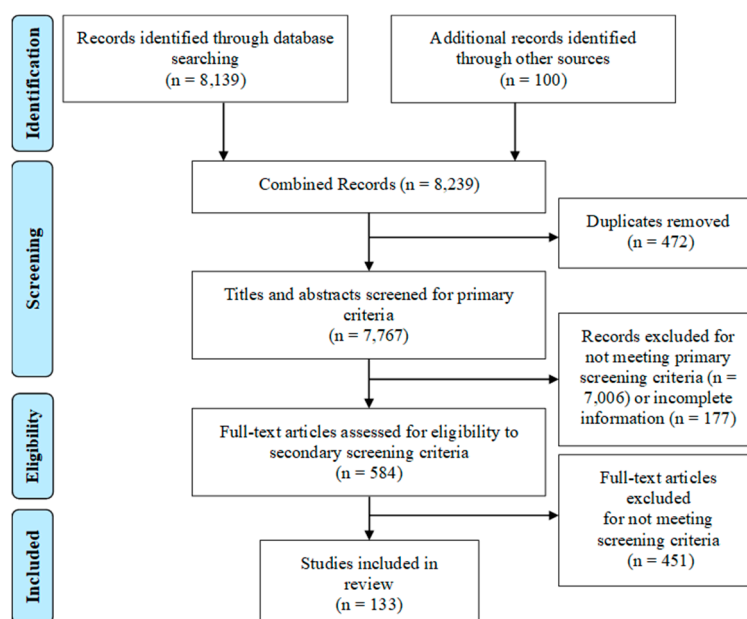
Identification

Records identified through database searching (n = 8,139)

Additional records identified through other sources (n = 100)

Screening

Combined Records (n = 8,239)

Duplicates removed (n = 472)

Titles and abstracts screened for primary criteria (n = 7,767)

Records excluded for not meeting primary screening criteria (n = 7,006) or incomplete information (n = 177)

Eligibility

Full-text articles assessed for eligibility to secondary screening criteria (n = 584)

Full-text articles excluded for not meeting screening criteria (n = 451)

Included

Studies included in review (n = 133)